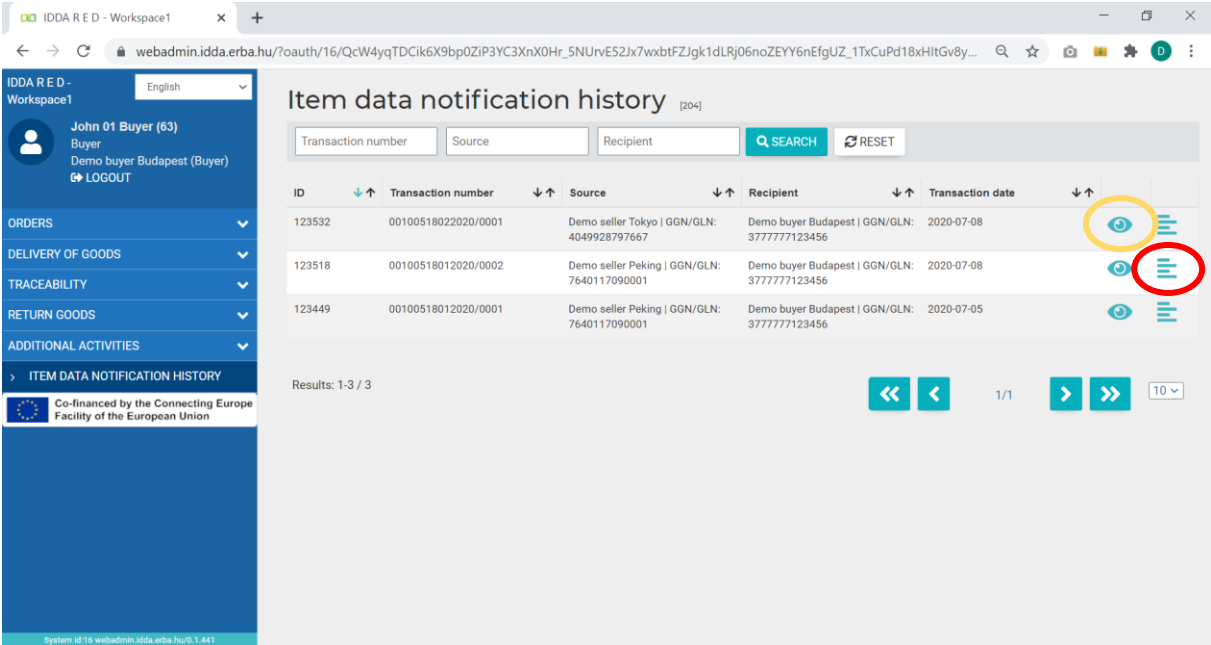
IDDA R E D - Workspace1 ×

webadmin.idda.erba.hu/?oauth/16/QcW4yqTDCik6X9bp0ZiP3YC3XnX0Hr_5NUrvE52Jx7wxbtFZJgk1dLRj06noZEYY6nEfgUZ_1TxCuPd18xHltGv8y...

D

IDDA R E D - Workspace1

English

John 01 Buyer (63)
Buyer
Demo buyer Budapest (Buyer)
LOGOUT

ORDERS
DELIVERY OF GOODS
TRACEABILITY
RETURN GOODS
ADDITIONAL ACTIVITIES
> ITEM DATA NOTIFICATION HISTORY

Co-financed by the Connecting Europe Facility of the European Union

System id:16 webadmin.idda.erba.hu/0.1.441

Item data notification history [204]

Transaction number
Source
Recipient
SEARCH
RESET

| ID | Transaction number | Source | Recipient | Transaction date | | |
|---|---|---|---|---|---|---|
| 123532 | 00100518022020/0001 | Demo seller Tokyo \| GGN/GLN: 4049928797667 | Demo buyer Budapest \| GGN/GLN: 3777777123456 | 2020-07-08 | | |
| 123518 | 00100518012020/0002 | Demo seller Peking \| GGN/GLN: 7640117090001 | Demo buyer Budapest \| GGN/GLN: 3777777123456 | 2020-07-08 | | |
| 123449 | 00100518012020/0001 | Demo seller Peking \| GGN/GLN: 7640117090001 | Demo buyer Budapest \| GGN/GLN: 3777777123456 | 2020-07-05 | | |

Results: 1-3 / 3

1/1

10